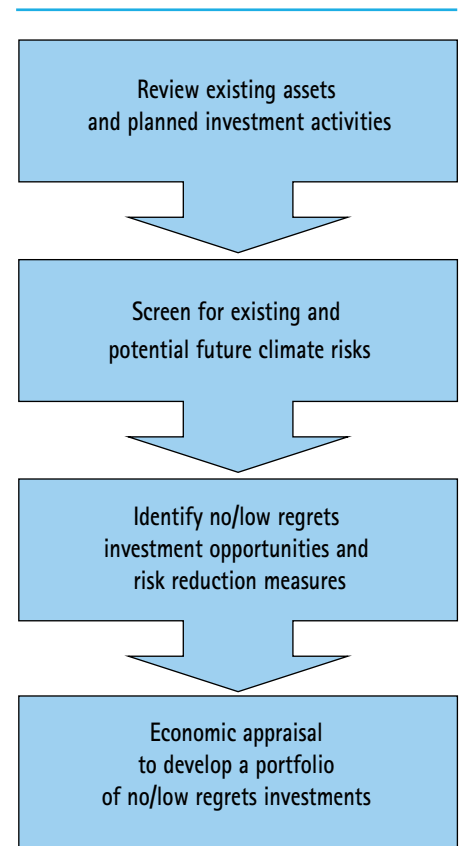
Review existing assets and planned investment activities

Screen for existing and potential future climate risks

Identify no/low regrets investment opportunities and risk reduction measures

Economic appraisal to develop a portfolio of no/low regrets investments